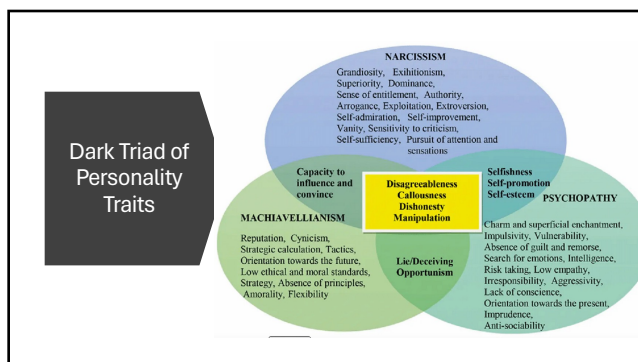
Dark Triad of Personality Traits

NARCISSISM

Grandiosity, Exihitionism, Superiority, Dominance, Sense of entitlement, Authority, Arrogance, Exploitation, Extroversion, Self-admiration, Self-improvement, Vanity, Sensitivity to criticism, Self-sufficiency, Pursuit of attention and sensations

Capacity to influence and convince

Disagreeableness
Callousness
Dishonesty
Manipulation

Selfishness
Self-promotion
Self-esteem

PSYCHOPATHY

MACHIAVELLIANISM

Reputation, Cynicism, Strategic calculation, Tactics, Orientation towards the future, Low ethical and moral standards, Strategy, Absence of principles, Amorality, Flexibility

Lie/Deceiving
Opportunism

Charm and superficial enchantment, Impulsivity, Vulnerability, Absence of guilt and remorse, Search for emotions, Intelligence, Risk taking, Low empathy, Irresponsibility, Aggressivity, Lack of conscience, Orientation towards the present, Imprudence, Anti-sociability